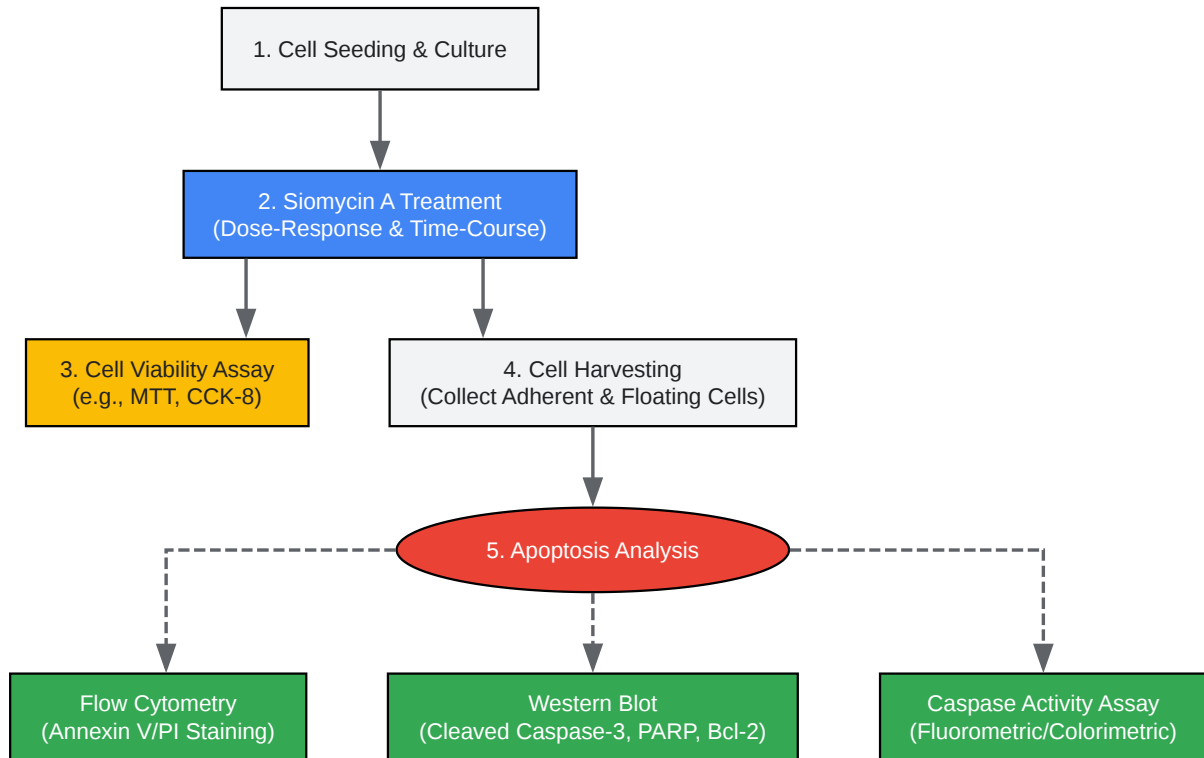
1. Cell Seeding & Culture

2. Siomycin A Treatment
(Dose-Response & Time-Course)

3. Cell Viability Assay
(e.g., MTT, CCK-8)

4. Cell Harvesting
(Collect Adherent & Floating Cells)

5. Apoptosis Analysis

Flow Cytometry
(Annexin V/PI Staining)

Western Blot
(Cleaved Caspase-3, PARP, Bcl-2)

Caspase Activity Assay
(Fluorometric/Colorimetric)